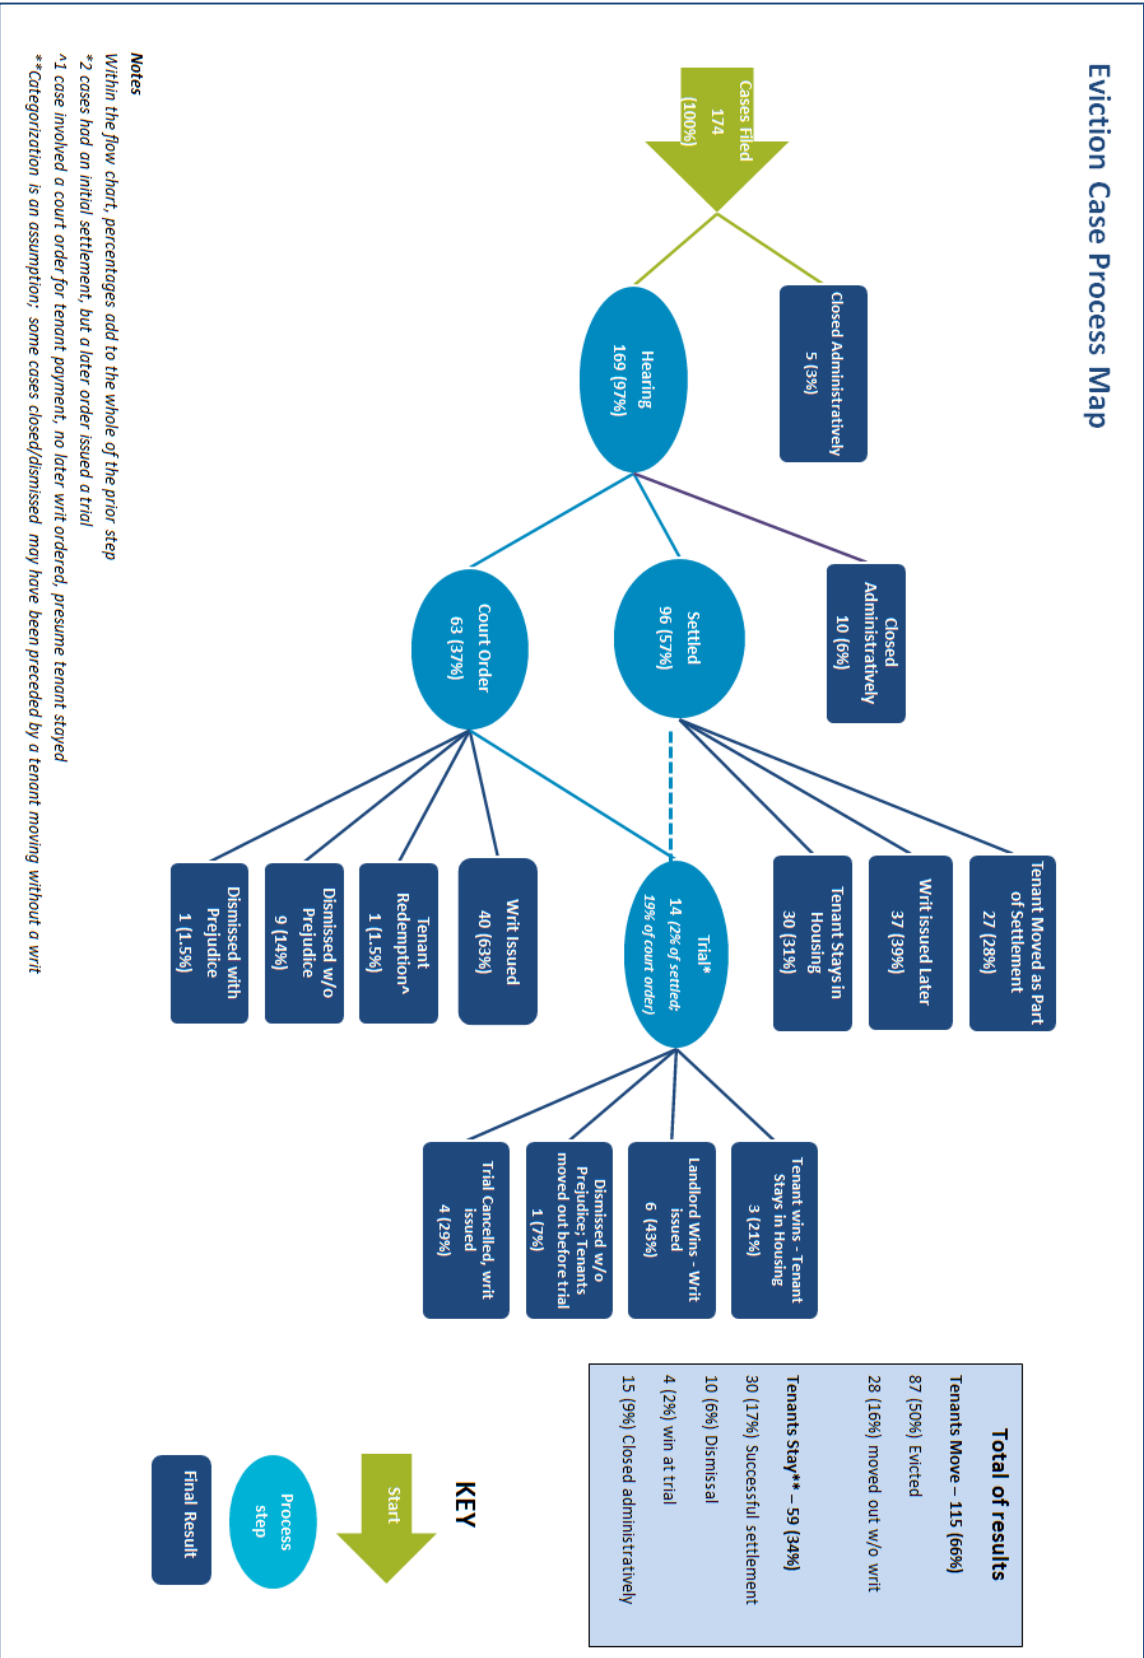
Eviction Case Process Map

Cases Filed
174
(100%)

Closed Administratively
5 (3%)

Hearing
169 (97%)

Closed Administratively
10 (6%)

Settled
96 (57%)

Court Order
63 (37%)

Tenant Moved as Part of Settlement
27 (28%)

Writ issued Later
37 (39%)

Tenant Stays in Housing
30 (31%)

Trial*
14 (2% of settled; 19% of court order)

Writ Issued
40 (63%)

Tenant Redemption^
1 (1.5%)

Dismissed w/o Prejudice
9 (14%)

Dismissed with Prejudice
1 (1.5%)

Tenant wins - Tenant Stays in Housing
3 (21%)

Landlord Wins - Writ issued
6 (43%)

Dismissed w/o Prejudice; Tenants moved out before trial
1 (7%)

Trial Cancelled, writ issued
4 (29%)

Total of results
Tenants Move – 115 (66%)
87 (50%) Evicted
28 (16%) moved out w/o writ
Tenants Stay** – 59 (34%)
30 (17%) Successful settlement
10 (6%) Dismissal
4 (2%) win at trial
15 (9%) Closed administratively

KEY
Start
Process step
Final Result

Notes
Within the flow chart, percentages add to the whole of the prior step
*2 cases had an initial settlement, but a later order issued a trial
^1 case involved a court order for tenant payment, no later writ ordered, presume tenant stayed
**Categorization is an assumption; some cases closed/dismissed may have been preceded by a tenant moving without a writ